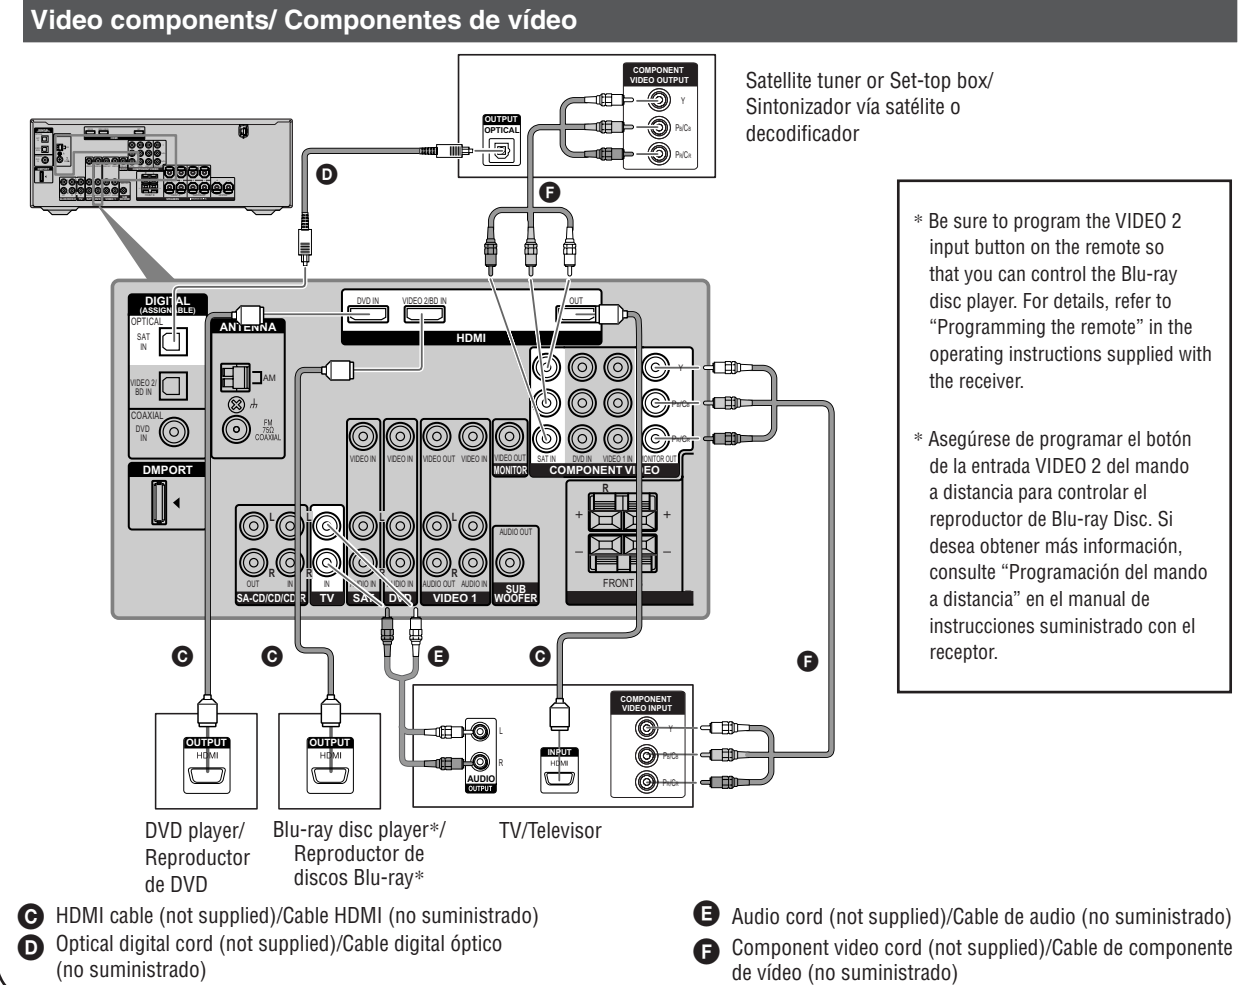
Video components/ Componentes de vídeo

COMPONENT VIDEO OUTPUT
Y
$P_B/C_B$
$P_R/C_R$
OUTPUT
OPTICAL

Satellite tuner or Set-top box/ Sintonizador vía satélite o decodificador

D
F

* Be sure to program the VIDEO 2 input button on the remote so that you can control the Blu-ray disc player. For details, refer to "Programming the remote" in the operating instructions supplied with the receiver.

* Asegúrese de programar el botón de la entrada VIDEO 2 del mando a distancia para controlar el reproductor de Blu-ray Disc. Si desea obtener más información, consulte "Programación del mando a distancia" en el manual de instrucciones suministrado con el receptor.

DIGITAL (ASSIGNABLE)
OPTICAL
SAT IN
VIDEO 2/ BD IN
COAXIAL
DVD IN
ANTENNA
AM
FM 75Ω COAXIAL
DMPORT
DVD IN
VIDEO 2/BD IN
OUT
HDMI
VIDEO IN
VIDEO IN
VIDEO OUT
VIDEO IN
VIDEO OUT
MONITOR
SAT IN
DVD IN
VIDEO 1 IN
MONITOR OUT
COMPONENT VIDEO
Y
$P_B/C_B$
$P_R/C_R$
L
R
OUT
IN
IN
AUDIO IN
AUDIO IN
AUDIO OUT
AUDIO IN
AUDIO OUT
SA-CD/CD/CDR
TV
SAT
DVD
VIDEO 1
SUB WOOFER
R
+
–
FRONT

C
C
E
C
F

OUTPUT
HDMI
OUTPUT
HDMI
L
R
AUDIO
OUTPUT
INPUT
HDMI
COMPONENT VIDEO INPUT
Y
$P_B/C_B$
$P_R/C_R$

DVD player/ Reproductor de DVD
Blu-ray disc player*/ Reproductor de discos Blu-ray*
TV/Televisor

C HDMI cable (not supplied)/Cable HDMI (no suministrado)
D Optical digital cord (not supplied)/Cable digital óptico (no suministrado)
E Audio cord (not supplied)/Cable de audio (no suministrado)
F Component video cord (not supplied)/Cable de componente de vídeo (no suministrado)